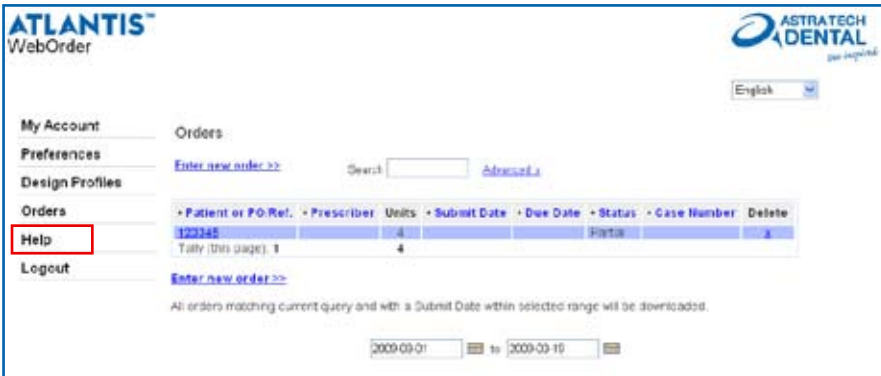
ATLANTIS™
WebOrder

ASTRATECH DENTAL
be inspired

English

My Account
Preferences
Design Profiles
Orders
Help
Logout

Orders

Enter new order >>

Search

Advanced »

| • Patient or PO/Ref. | • Prescriber | Units | • Submit Date | • Due Date | • Status | • Case Number | Delete |
|---|---|---|---|---|---|---|---|
| 123345 | | 4 | | | Partial | | x |
| Tally (this page): 1 | | 4 | | | | | |

Enter new order >>

All orders matching current query and with a Submit Date within selected range will be downloaded.

2009-03-01 to 2009-03-10